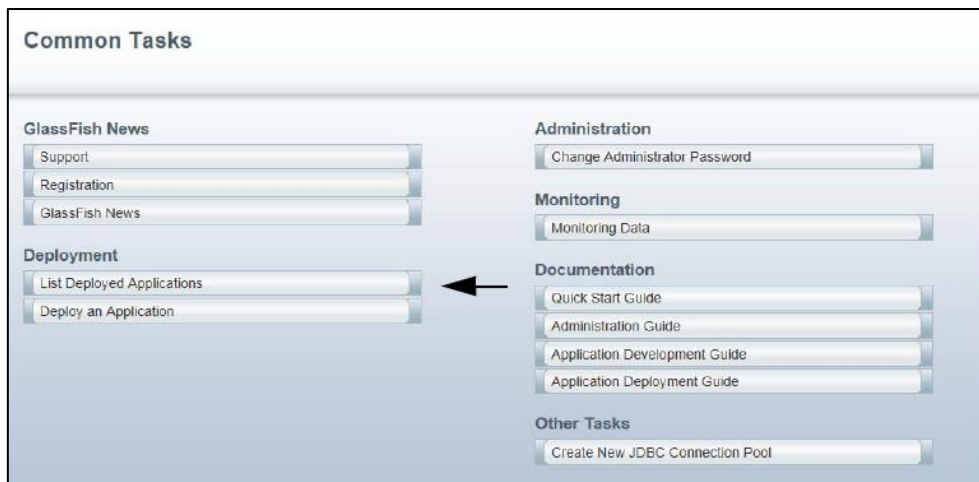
Common Tasks

GlassFish News

Support

Registration

GlassFish News

Deployment

List Deployed Applications

Deploy an Application

Administration

Change Administrator Password

Monitoring

Monitoring Data

Documentation

Quick Start Guide

Administration Guide

Application Development Guide

Application Deployment Guide

Other Tasks

Create New JDBC Connection Pool